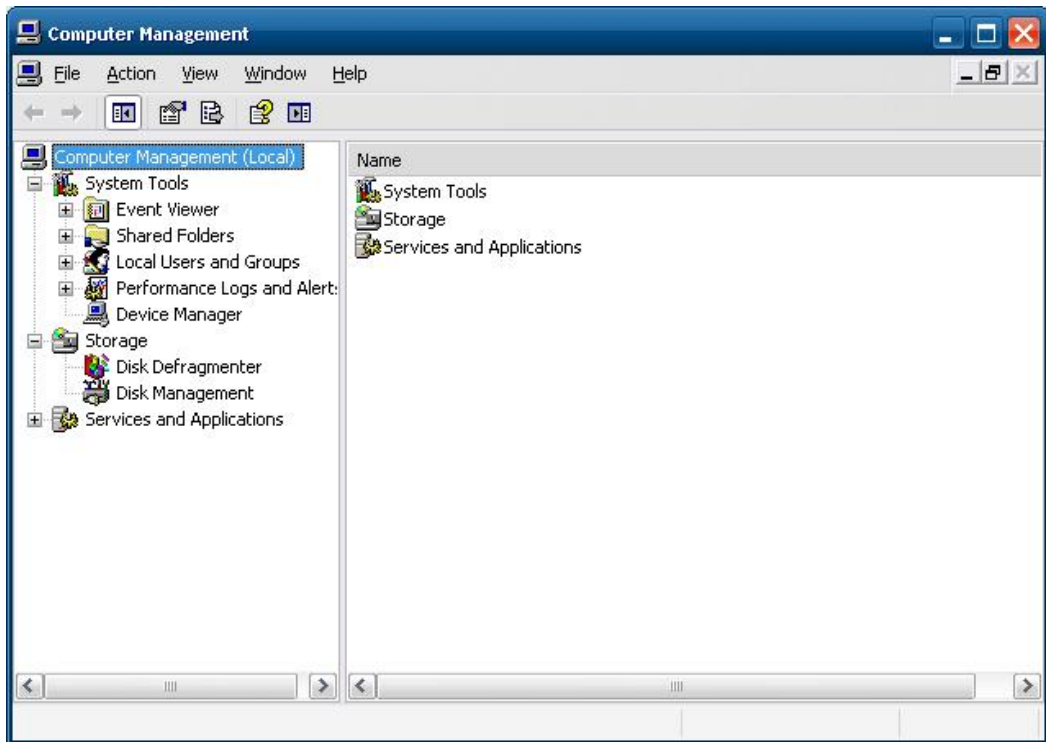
Computer Management

File Action View Window Help

Computer Management (Local)
System Tools
Event Viewer
Shared Folders
Local Users and Groups
Performance Logs and Alert:
Device Manager
Storage
Disk Defragmenter
Disk Management
Services and Applications

Name
System Tools
Storage
Services and Applications